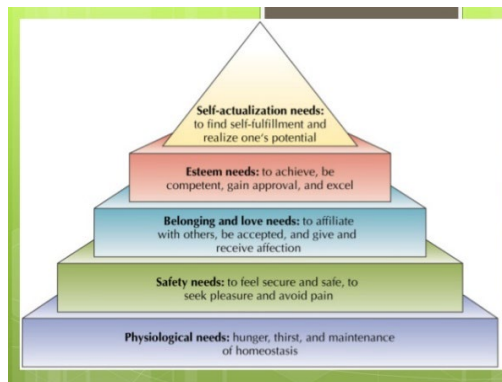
Self-actualization needs: to find self-fulfillment and realize one's potential

Esteem needs: to achieve, be competent, gain approval, and excel

Belonging and love needs: to affiliate with others, be accepted, and give and receive affection

Safety needs: to feel secure and safe, to seek pleasure and avoid pain

Physiological needs: hunger, thirst, and maintenance of homeostasis